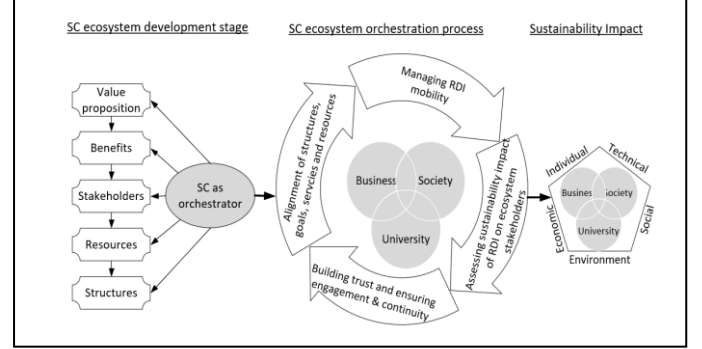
SC ecosystem development stage

SC ecosystem orchestration process

Sustainability Impact

Value proposition

Benefits

Stakeholders

Resources

Structures

SC as orchestrator

Managing RDI mobility

Alignment of structures, goals, servcies and resources

Business

Society

University

Assessing sustainability impact of RDI on ecosystem stakeholders

Building trust and ensuring engagement & continuity

Individual

Technical

Business

Society

University

Economic

Social

Environment